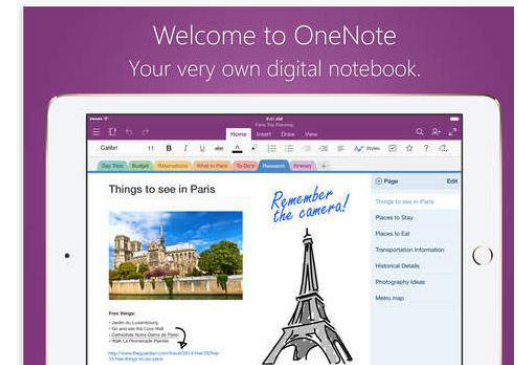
Welcome to OneNote
Your very own digital notebook.

Home Insert Draw View

Calibri 11 B I U

Day Trips Budget Reservations What to Pack To Do's Research Itinerary +

Things to see in Paris

Remember the camera!

Page Edit

Things to see in Paris
Places to Stay
Places to Eat
Transportation Information
Historical Details
Photography Ideas
Metro map

Free things:
• Jardin du Luxembourg
• Go and see the Love Wall
• Cathedrale Notre-Dame de Paris
• Walk La Promenade Plantée